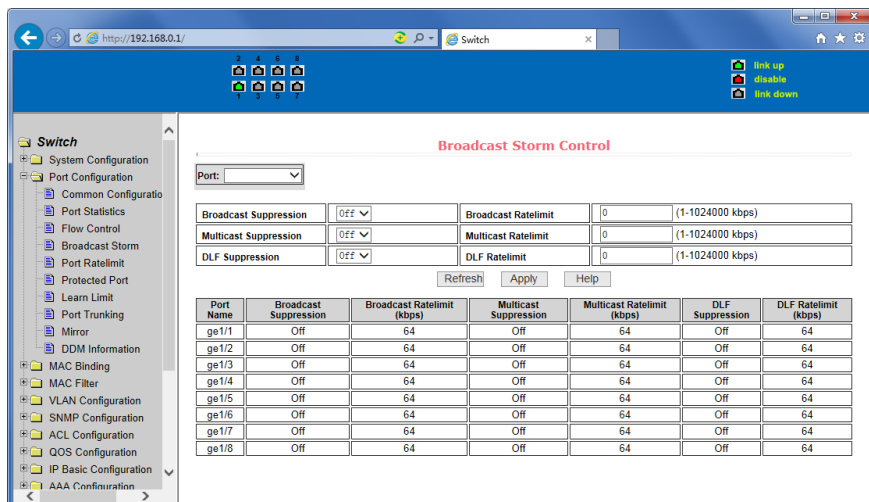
http://192.168.0.1/
Switch

2 4 6 8
1 3 5 7

link up
disable
link down

Switch
System Configuration
Port Configuration
Common Configuratio
Port Statistics
Flow Control
Broadcast Storm
Port Ratelimit
Protected Port
Learn Limit
Port Trunking
Mirror
DDM Information
MAC Binding
MAC Filter
VLAN Configuration
SNMP Configuration
ACL Configuration
QOS Configuration
IP Basic Configuration
AAA Configuration

Broadcast Storm Control

Port:

| Broadcast Suppression | Off | Broadcast Ratelimit | 0 (1-1024000 kbps) |
|---|---|---|---|
| Multicast Suppression | Off | Multicast Ratelimit | 0 (1-1024000 kbps) |
| DLF Suppression | Off | DLF Ratelimit | 0 (1-1024000 kbps) |

Refresh Apply Help

| Port Name | Broadcast Suppression | Broadcast Ratelimit (kbps) | Multicast Suppression | Multicast Ratelimit (kbps) | DLF Suppression | DLF Ratelimit (kbps) |
|---|---|---|---|---|---|---|
| ge1/1 | Off | 64 | Off | 64 | Off | 64 |
| ge1/2 | Off | 64 | Off | 64 | Off | 64 |
| ge1/3 | Off | 64 | Off | 64 | Off | 64 |
| ge1/4 | Off | 64 | Off | 64 | Off | 64 |
| ge1/5 | Off | 64 | Off | 64 | Off | 64 |
| ge1/6 | Off | 64 | Off | 64 | Off | 64 |
| ge1/7 | Off | 64 | Off | 64 | Off | 64 |
| ge1/8 | Off | 64 | Off | 64 | Off | 64 |